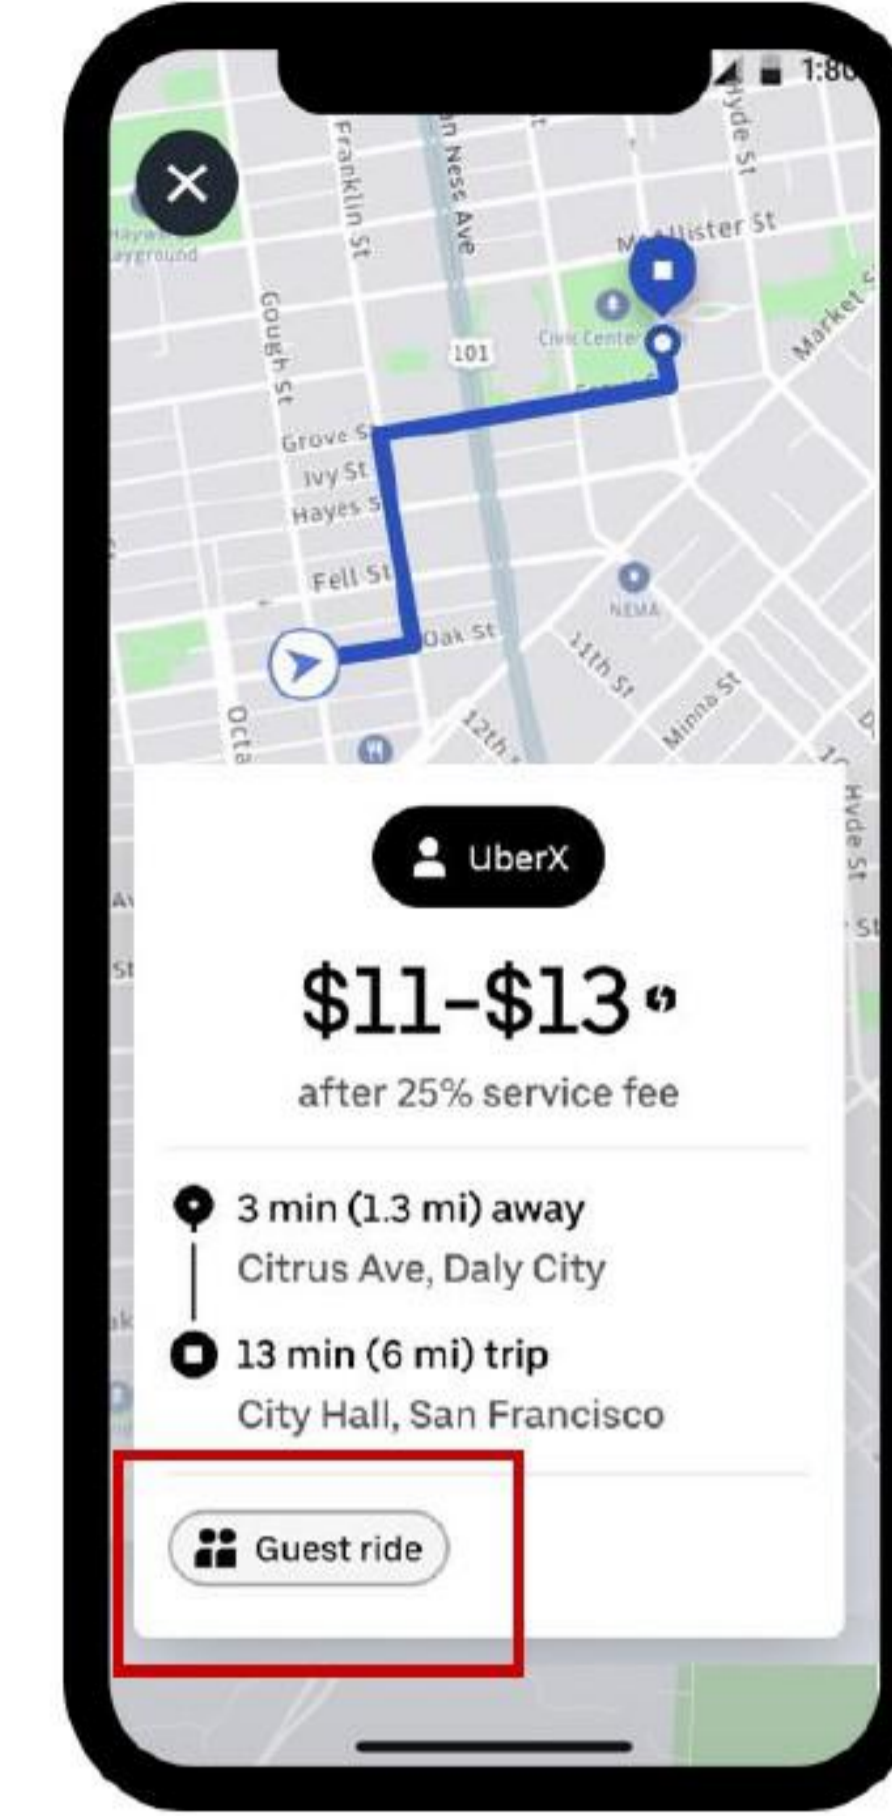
1:80

Franklin St
n Ness Ave
Hyde St
McAllister St
Hayward Playground
Gough St
101
Civic Center
Market St
Grove St
Ivy St
Hayes St
Fell St
NEMA
Oak St
11th St
Minna St
12th St
Octa

UberX

$11-$13

after 25% service fee

3 min (1.3 mi) away
Citrus Ave, Daly City

13 min (6 mi) trip
City Hall, San Francisco

Guest ride